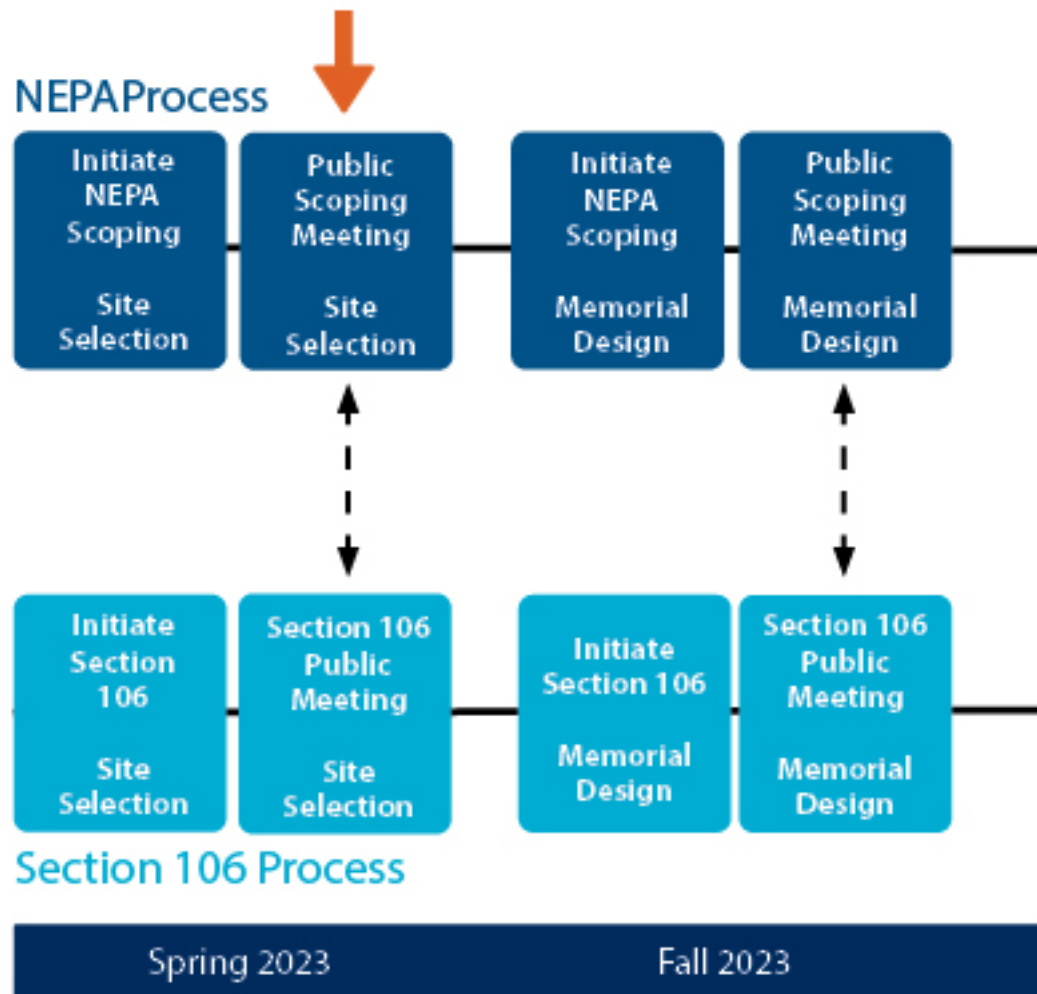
NEPAProcess

Initiate NEPA Scoping

Site Selection

Public Scoping Meeting

Site Selection

Initiate NEPA Scoping

Memorial Design

Public Scoping Meeting

Memorial Design

Initiate Section 106

Site Selection

Section 106 Public Meeting

Site Selection

Initiate Section 106

Memorial Design

Section 106 Public Meeting

Memorial Design

Section 106 Process

Spring 2023

Fall 2023